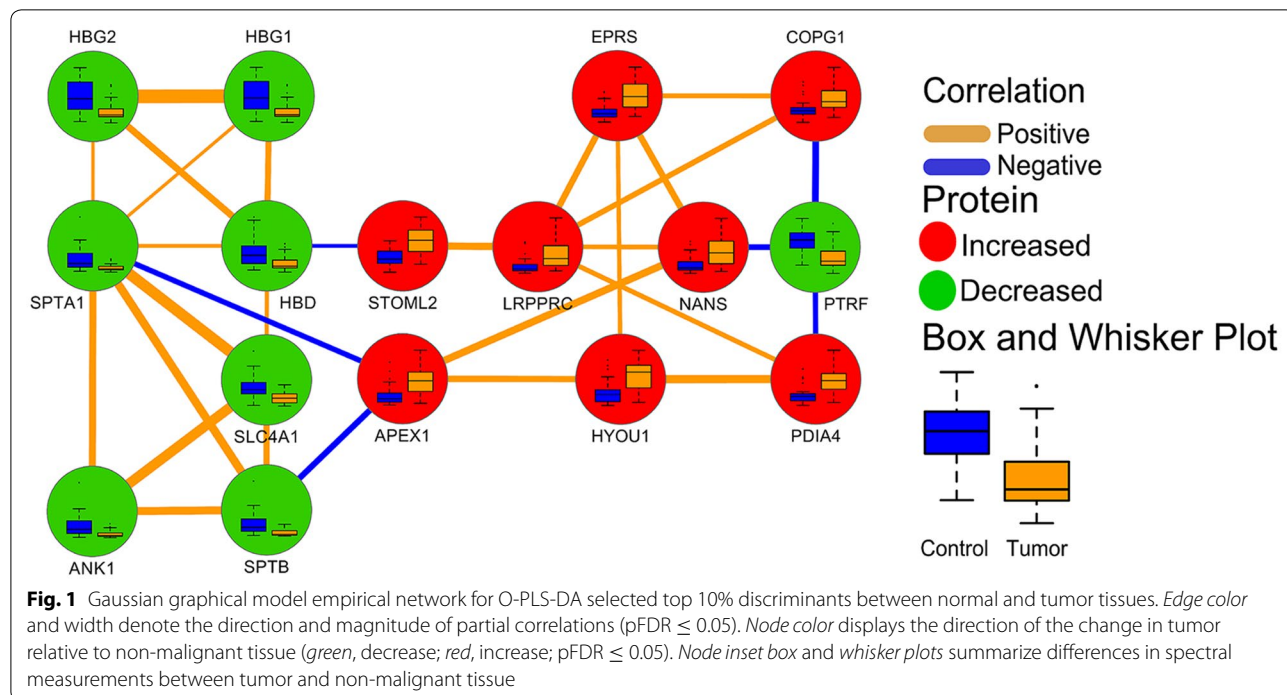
HBG2
HBG1
EPRS
COPG1
SPTA1
HBD
STOML2
LRPPRC
NANS
PTRF
SLC4A1
APEX1
HYOU1
PDIA4
ANK1
SPTB

Correlation
Positive
Negative
Protein
Increased
Decreased
Box and Whisker Plot
Control
Tumor

**Fig. 1** Gaussian graphical model empirical network for O-PLS-DA selected top 10% discriminants between normal and tumor tissues. *Edge color* and width denote the direction and magnitude of partial correlations (pFDR $\leq$ 0.05). *Node color* displays the direction of the change in tumor relative to non-malignant tissue (*green*, decrease; *red*, increase; pFDR $\leq$ 0.05). *Node inset box* and *whisker plots* summarize differences in spectral measurements between tumor and non-malignant tissue